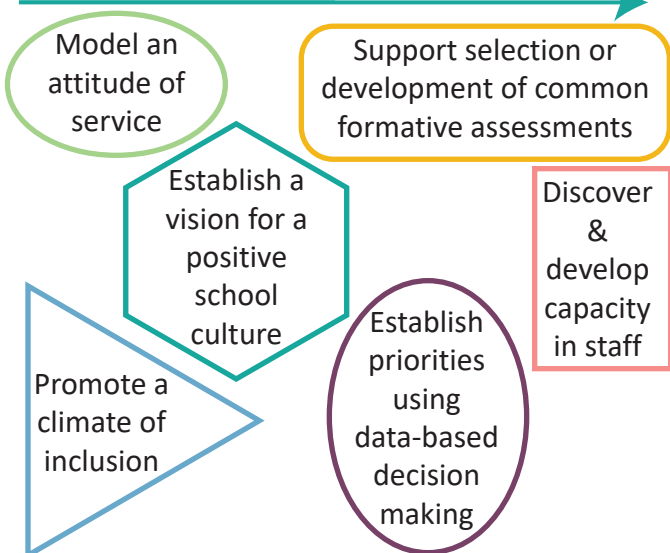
Model an attitude of service

Support selection or development of common formative assessments

Establish a vision for a positive school culture

Discover & develop capacity in staff

Promote a climate of inclusion

Establish priorities using data-based decision making